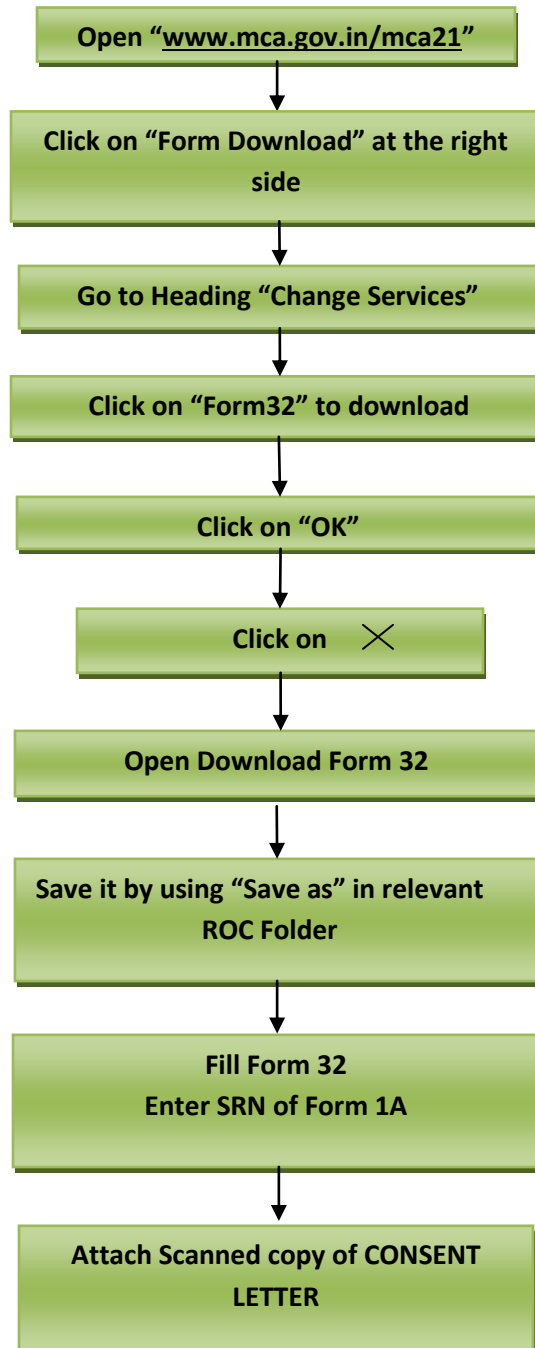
Open "www.mca.gov.in/mca21"

Click on "Form Download" at the right side

Go to Heading "Change Services"

Click on "Form32" to download

Click on "OK"

Click on ×

Open Download Form 32

Save it by using "Save as" in relevant ROC Folder

Fill Form 32
Enter SRN of Form 1A

Attach Scanned copy of CONSENT LETTER